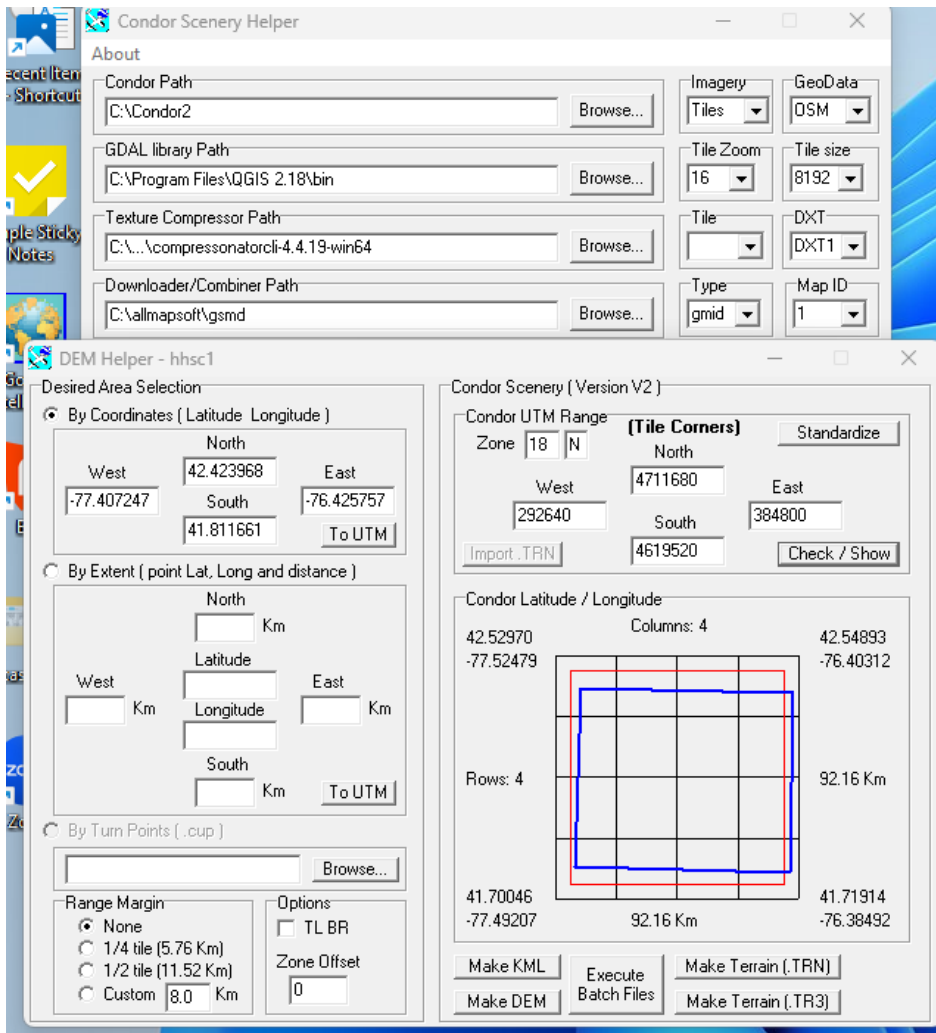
ecent Item - Shortcut

ple Sticky Notes

Condor Scenery Helper

About

Condor Path
C:\Condor2
Browse...

Imagery
Tiles

GeoData
OSM

GDAL library Path
C:\Program Files\QGIS 2.18\bin
Browse...

Tile Zoom
16

Tile size
8192

Texture Compressor Path
C:\...\compressonatorcli-4.4.19-win64
Browse...

Tile

DXT
DXT1

Downloader/Combiner Path
C:\allmapsoft\gsmd
Browse...

Type
gmid

Map ID
1

DEM Helper - hhsc1

Desired Area Selection

By Coordinates ( Latitude Longitude )
North
42.423968
West
-77.407247
East
-76.425757
South
41.811661
To UTM

By Extent ( point Lat, Long and distance )
North
Km
Latitude
West
Km
East
Km
Longitude
South
Km
To UTM

By Turn Points ( .cup )
Browse...

Range Margin
None
1/4 tile (5.76 Km)
1/2 tile (11.52 Km)
Custom 8.0 Km

Options
TL BR
Zone Offset
0

Condor Scenery ( Version V2 )

Condor UTM Range
Zone 18 N
(Tile Corners)
Standardize
North
4711680
West
292640
East
384800
South
4619520
Import .TRN
Check / Show

Condor Latitude / Longitude
Columns: 4
42.52970
-77.52479
42.54893
-76.40312
Rows: 4
92.16 Km
41.70046
-77.49207
92.16 Km
41.71914
-76.38492

Make KML
Execute Batch Files
Make Terrain (.TRN)
Make DEM
Make Terrain (.TR3)